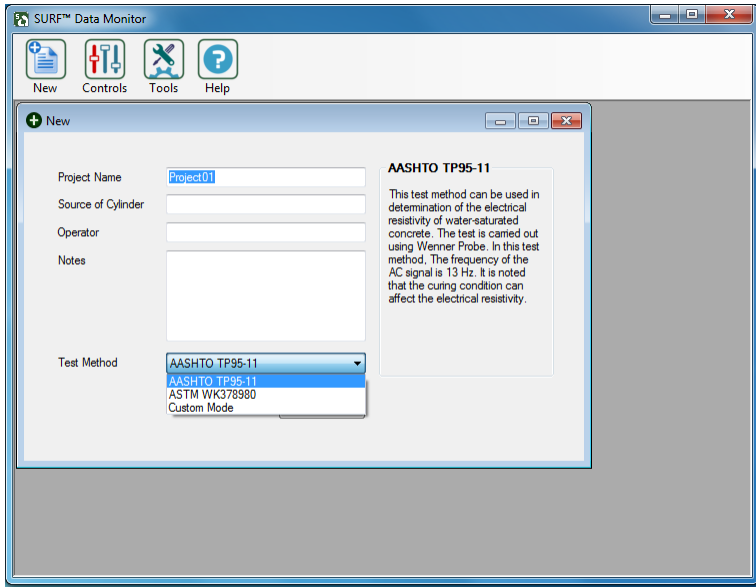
SURF™ Data Monitor

New Controls Tools Help

New

Project Name Project01

Source of Cylinder

Operator

Notes

Test Method AASHTO TP95-11

AASHTO TP95-11
ASTM WK378980
Custom Mode

AASHTO TP95-11

This test method can be used in determination of the electrical resistivity of water-saturated concrete. The test is carried out using Wenner Probe. In this test method, The frequency of the AC signal is 13 Hz. It is noted that the curing condition can affect the electrical resistivity.